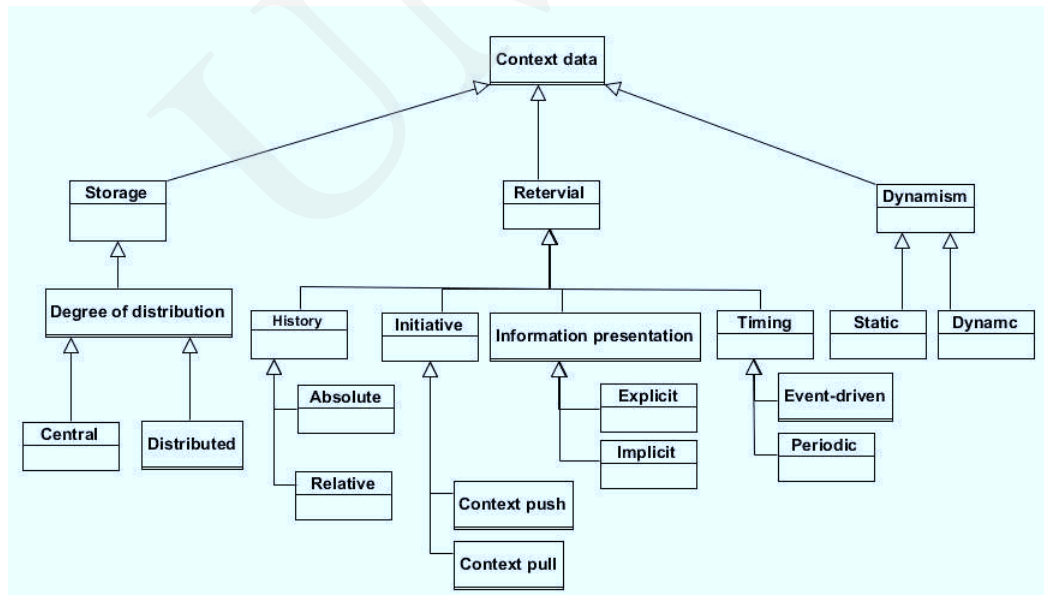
Context data

Storage

Retervial

Dynamism

Degree of distribution

History

Initiative

Information presentation

Timing

Static

Dynamc

Absolute

Explicit

Event-driven

Central

Distributed

Implicit

Periodic

Relative

Context push

Context pull